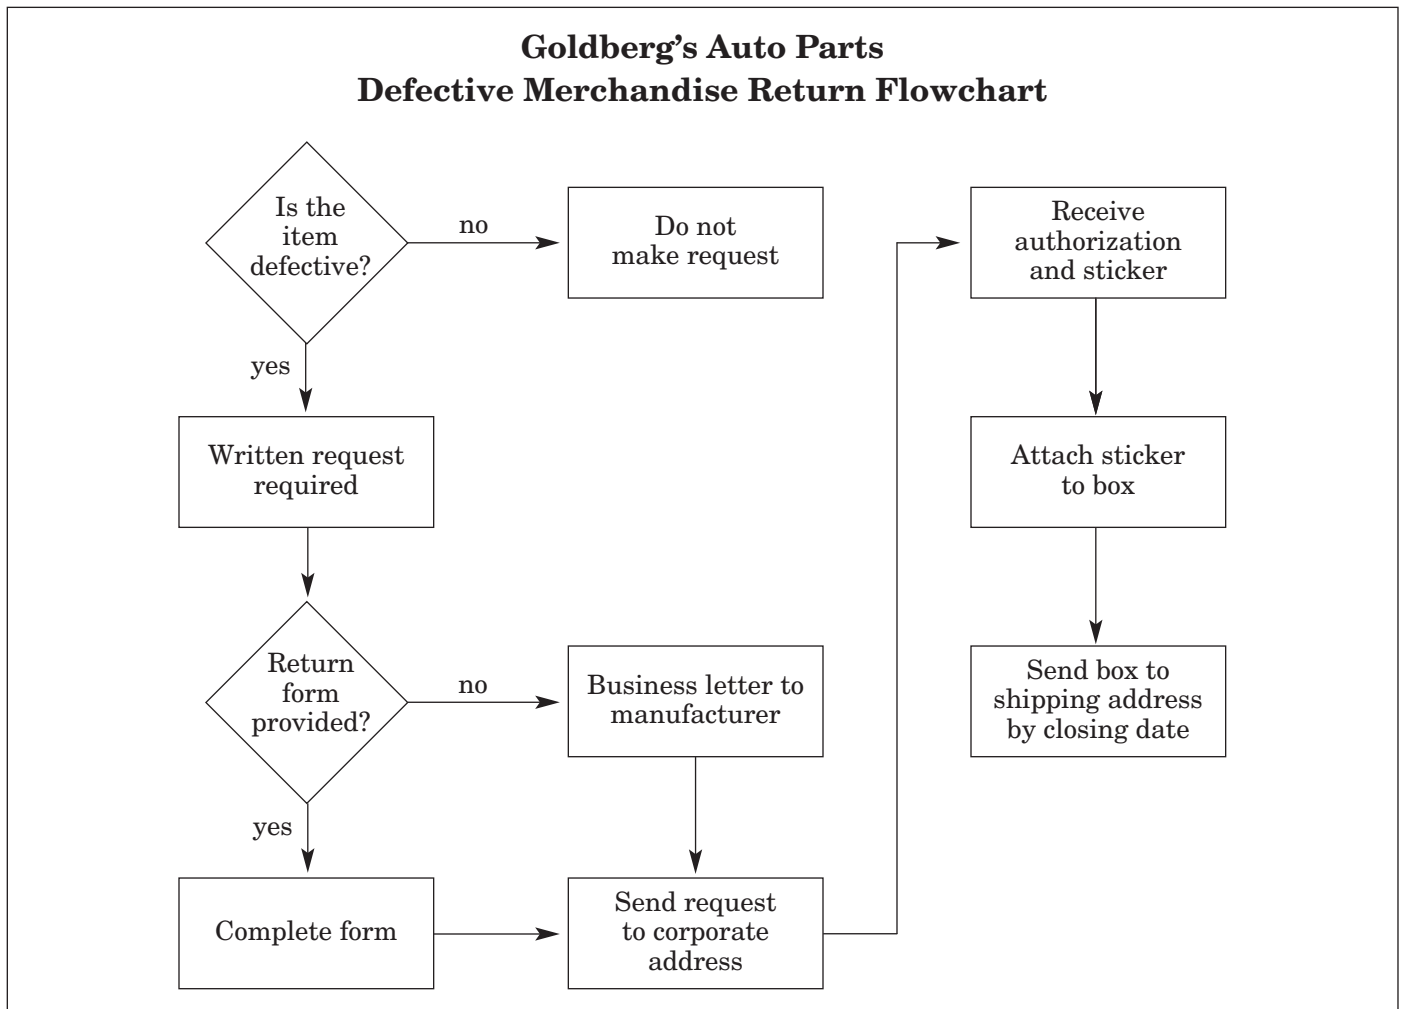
Goldberg's Auto Parts
Defective Merchandise Return Flowchart

Is the item defective?

no

Do not make request

yes

Written request required

Return form provided?

no

Business letter to manufacturer

yes

Complete form

Send request to corporate address

Receive authorization and sticker

Attach sticker to box

Send box to shipping address by closing date